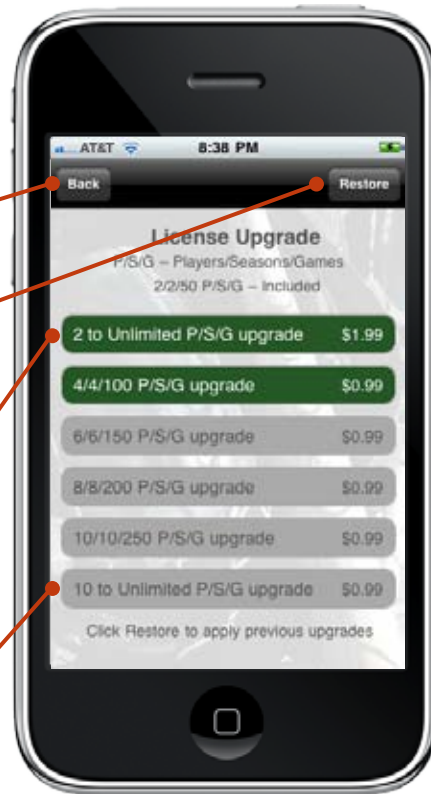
AT&T 8:38 PM

Back

Restore

License Upgrade

P/S/G – Players/Seasons/Games

2/2/50 P/S/G – Included

2 to Unlimited P/S/G upgrade $1.99

4/4/100 P/S/G upgrade $0.99

6/6/150 P/S/G upgrade $0.99

8/8/200 P/S/G upgrade $0.99

10/10/250 P/S/G upgrade $0.99

10 to Unlimited P/S/G upgrade $0.99

Click Restore to apply previous upgrades